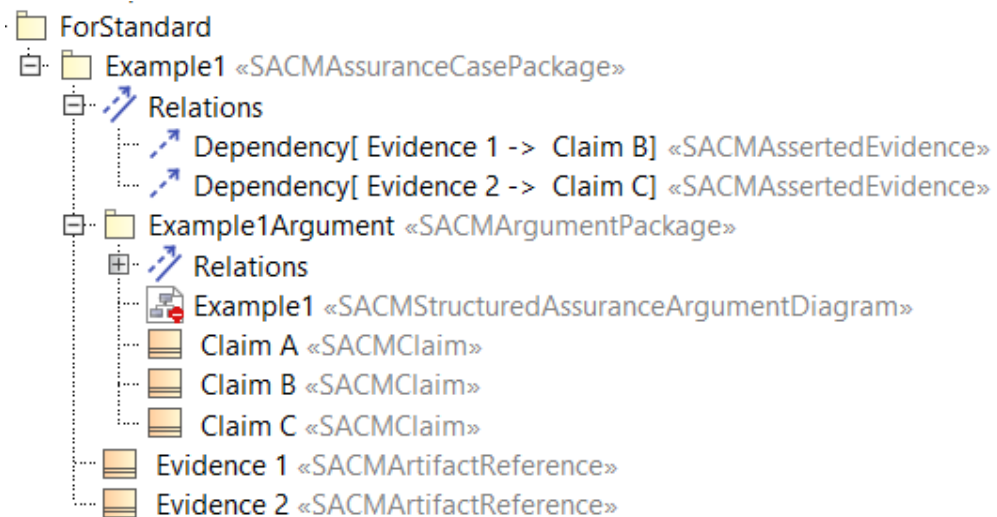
ForStandard
Example1 «SACMAssuranceCasePackage»
Relations
Dependency[ Evidence 1 -> Claim B] «SACMAssertedEvidence»
Dependency[ Evidence 2 -> Claim C] «SACMAssertedEvidence»
Example1Argument «SACMArgumentPackage»
Relations
Example1 «SACMStructuredAssuranceArgumentDiagram»
Claim A «SACMClaim»
Claim B «SACMClaim»
Claim C «SACMClaim»
Evidence 1 «SACMArtifactReference»
Evidence 2 «SACMArtifactReference»